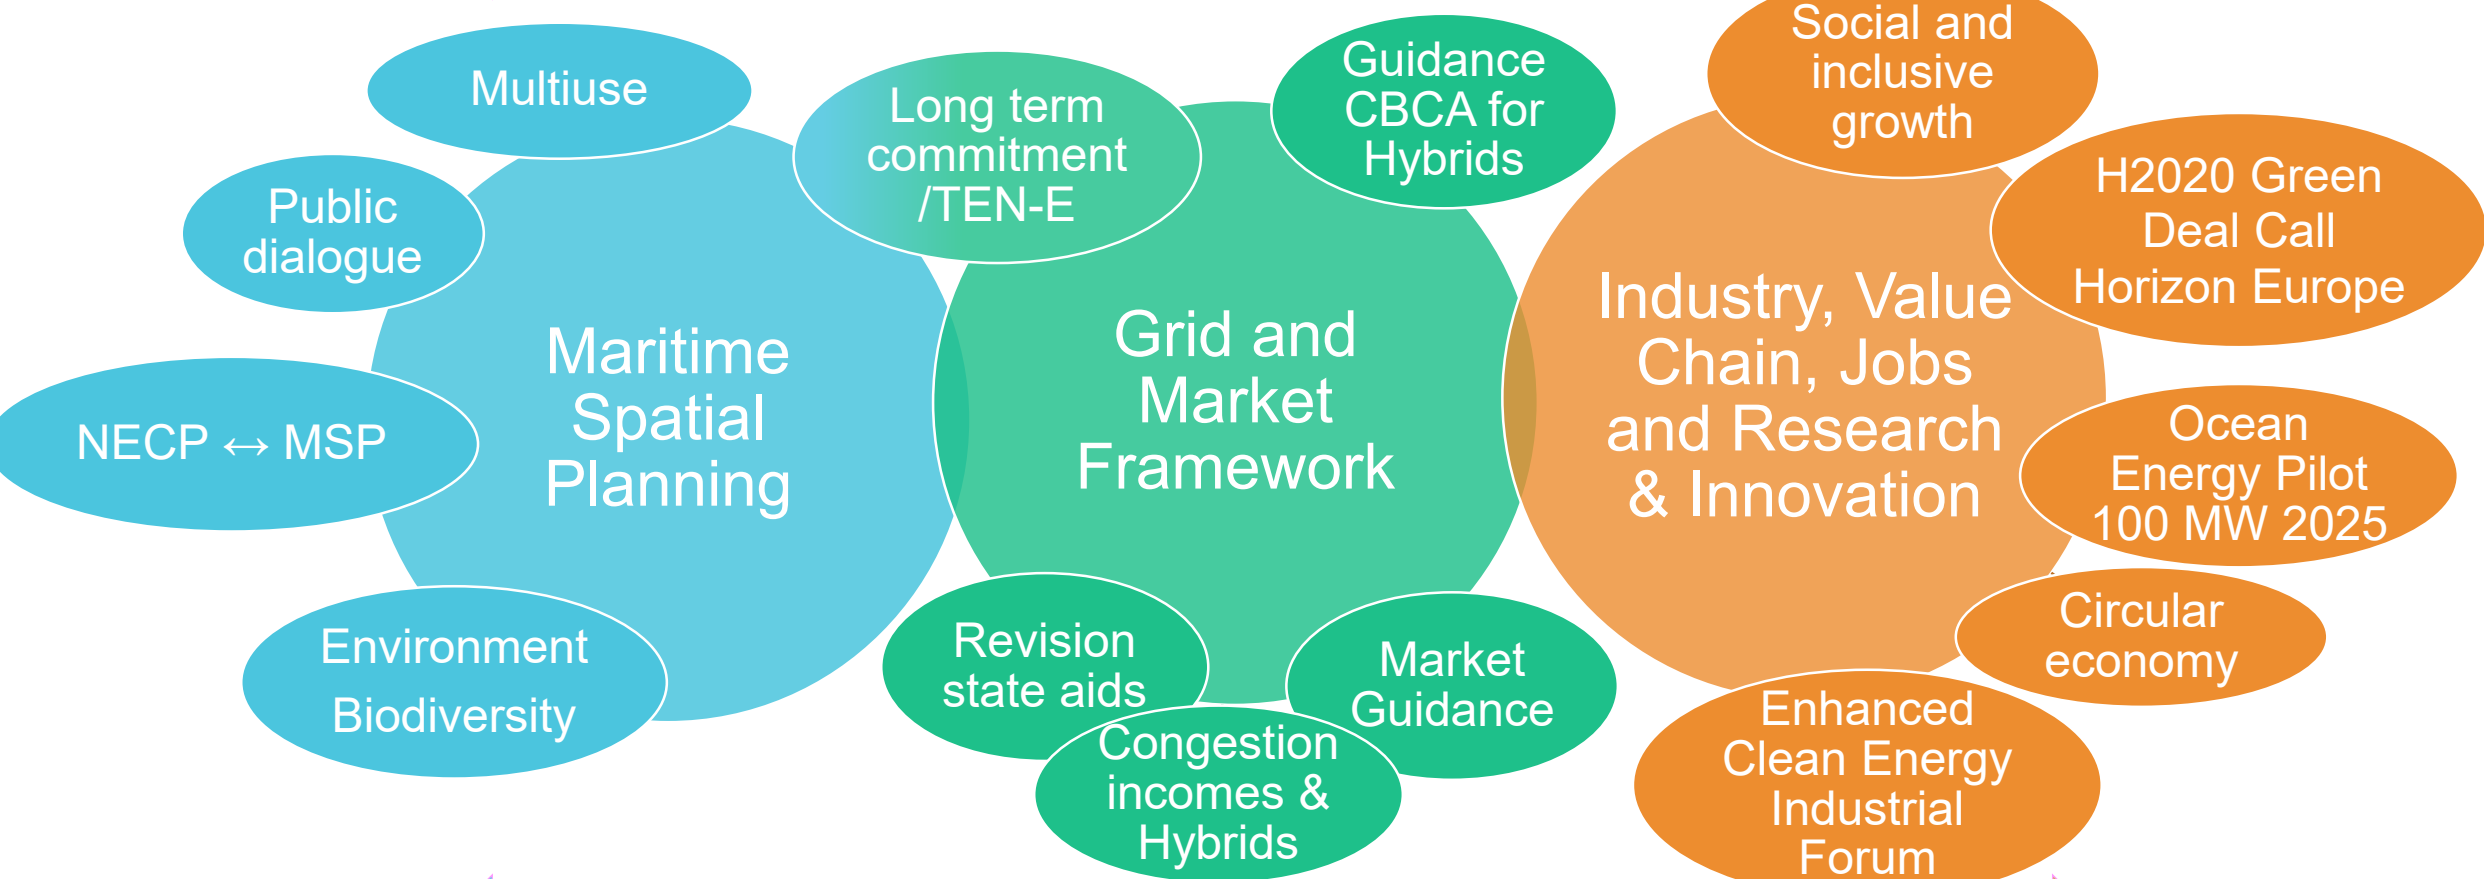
Multiuse

Public dialogue

NECP ↔ MSP

Environment

Biodiversity

Maritime Spatial Planning

Long term commitment /TEN-E

Guidance CBCA for Hybrids

Grid and Market Framework

Revision state aids

Congestion incomes & Hybrids

Market Guidance

Social and inclusive growth

Industry, Value Chain, Jobs and Research & Innovation

H2020 Green Deal Call Horizon Europe

Ocean Energy Pilot 100 MW 2025

Circular economy

Enhanced Clean Energy Industrial Forum